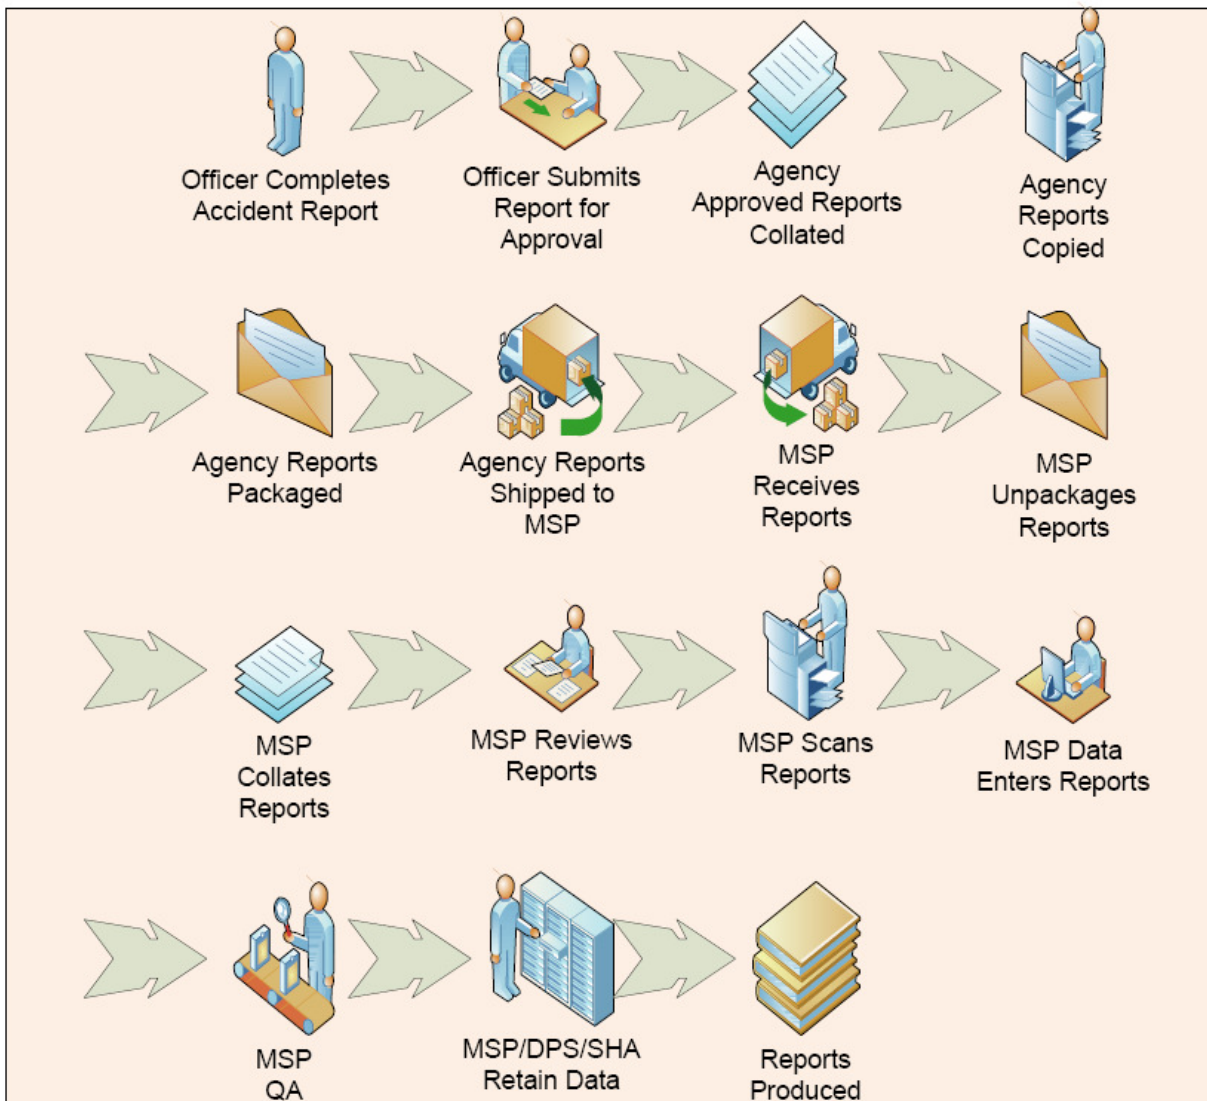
Officer Completes Accident Report

Officer Submits Report for Approval

Agency Approved Reports Collated

Agency Reports Copied

Agency Reports Packaged

Agency Reports Shipped to MSP

MSP Receives Reports

MSP Unpackages Reports

MSP Collates Reports

MSP Reviews Reports

MSP Scans Reports

MSP Data Enters Reports

MSP QA

MSP/DPS/SHA Retain Data

Reports Produced